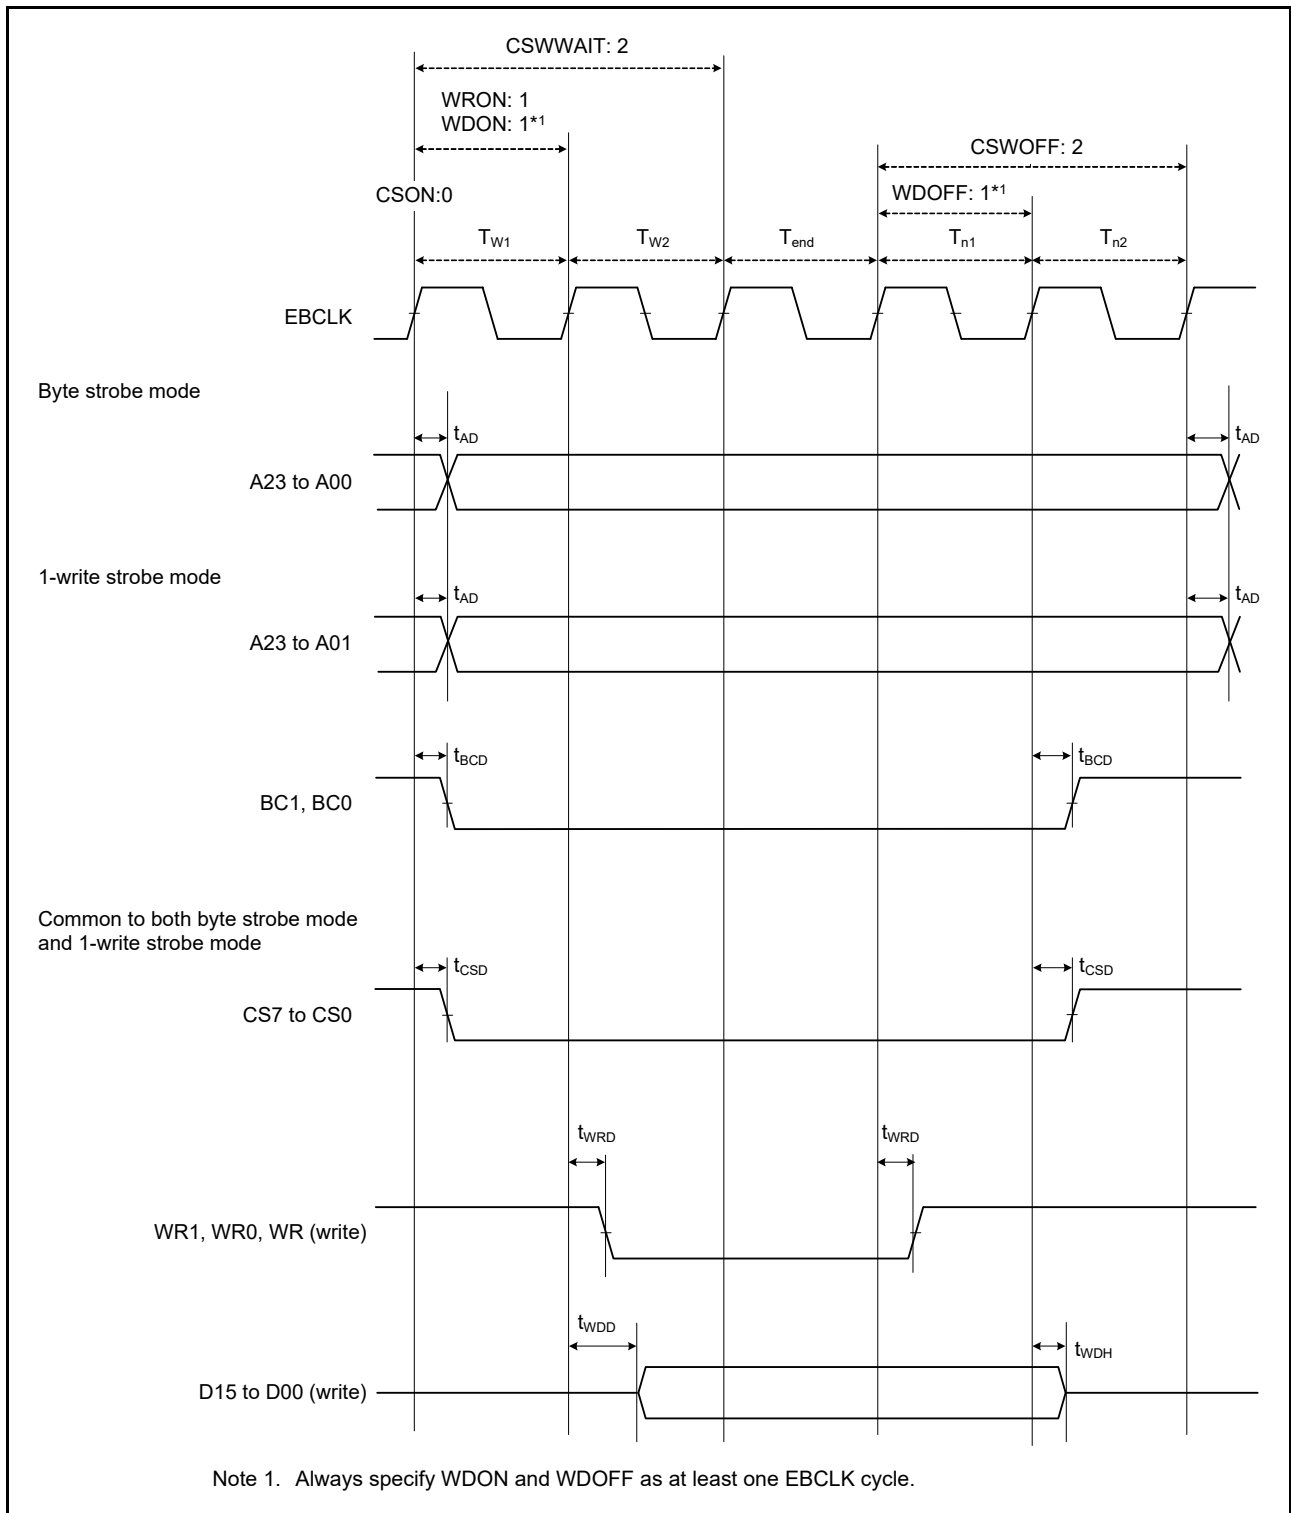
CSWWAIT: 2

WRON: 1
WDON: 1*1

CSWOFF: 2

WDOFF: 1*1

CSON:0

$T_{W1}$ $T_{W2}$ $T_{end}$ $T_{n1}$ $T_{n2}$

EBCLK

Byte strobe mode

$t_{AD}$ $t_{AD}$

A23 to A00

1-write strobe mode

$t_{AD}$ $t_{AD}$

A23 to A01

$t_{BCD}$ $t_{BCD}$

BC1, BC0

Common to both byte strobe mode and 1-write strobe mode

$t_{CSD}$ $t_{CSD}$

CS7 to CS0

$t_{WRD}$ $t_{WRD}$

WR1, WR0, WR (write)

$t_{WDD}$ $t_{WDH}$

D15 to D00 (write)

Note 1. Always specify WDON and WDOFF as at least one EBCLK cycle.